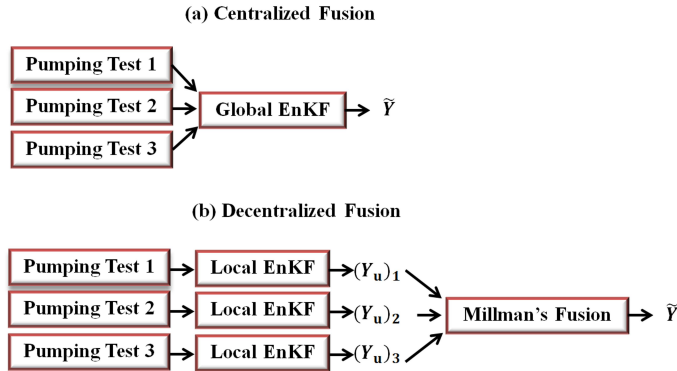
(a) Centralized Fusion

Pumping Test 1

Pumping Test 2

Pumping Test 3

Global EnKF

$\widetilde{Y}$

(b) Decentralized Fusion

Pumping Test 1

Local EnKF

$(Y_u)_1$

Pumping Test 2

Local EnKF

$(Y_u)_2$

Pumping Test 3

Local EnKF

$(Y_u)_3$

Millman's Fusion

$\widetilde{Y}$